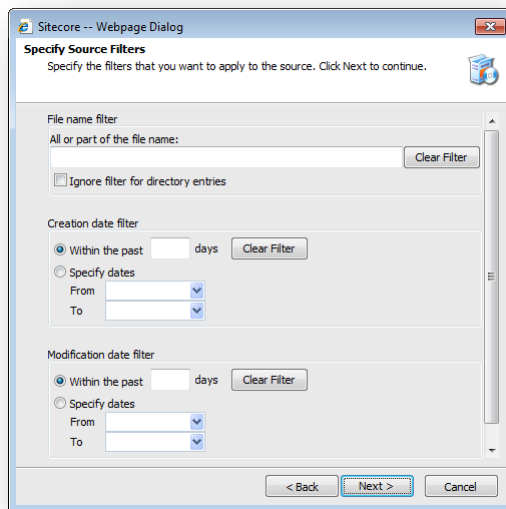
Sitecore -- Webpage Dialog

Specify Source Filters

Specify the filters that you want to apply to the source. Click Next to continue.

File name filter

All or part of the file name:

Clear Filter

Ignore filter for directory entries

Creation date filter

Within the past days

Clear Filter

Specify dates

From

To

Modification date filter

Within the past days

Clear Filter

Specify dates

From

To

< Back

Next >

Cancel